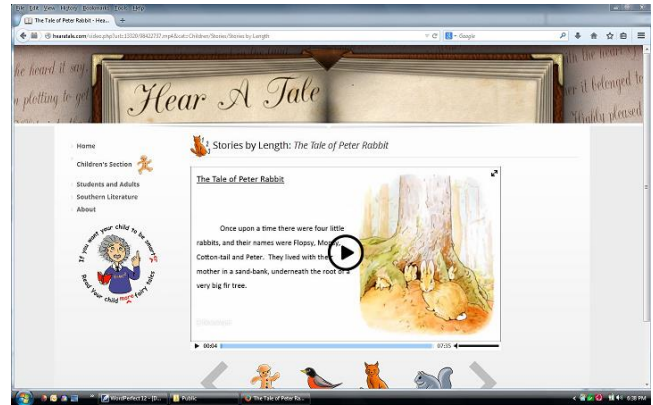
File Edit View History Bookmarks Tools Help
The Tale of Peter Rabbit - Hea... +
heartale.com/video.php?cid=13320 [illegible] Children/Stories/Stories by Length
Google

Hear A Tale

Home
Children's Section
Students and Adults
Southern Literature
About

If you want your child to be smart, Read your child more fairy tales

Stories by Length: The Tale of Peter Rabbit

The Tale of Peter Rabbit

Once upon a time there were four little rabbits, and their names were Flopsy, Mopsy, Cotton-tail and Peter. They lived with their mother in a sand-bank, underneath the root of a very big fir tree.

00:04
07:35

WordPerfect 12 - [D...
Public
The Tale of Peter Ra...
6:38 PM